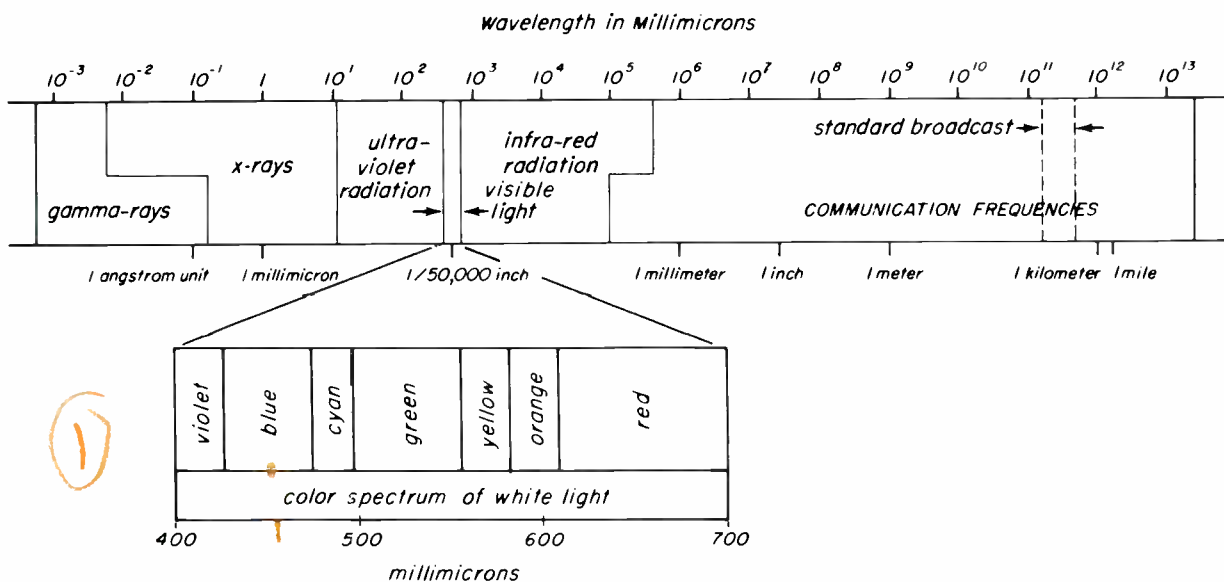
Wavelength in Millimicrons

$10^{-3}$ $10^{-2}$ $10^{-1}$ $1$ $10^{1}$ $10^{2}$ $10^{3}$ $10^{4}$ $10^{5}$ $10^{6}$ $10^{7}$ $10^{8}$ $10^{9}$ $10^{10}$ $10^{11}$ $10^{12}$ $10^{13}$

gamma-rays

x-rays

ultra-violet radiation

visible light

infra-red radiation

standard broadcast

COMMUNICATION FREQUENCIES

1 angstrom unit 1 millimicron 1/50,000 inch 1 millimeter 1 inch 1 meter 1 kilometer 1 mile

violet blue cyan green yellow orange red

color spectrum of white light

400 500 600 700

millimicrons

1